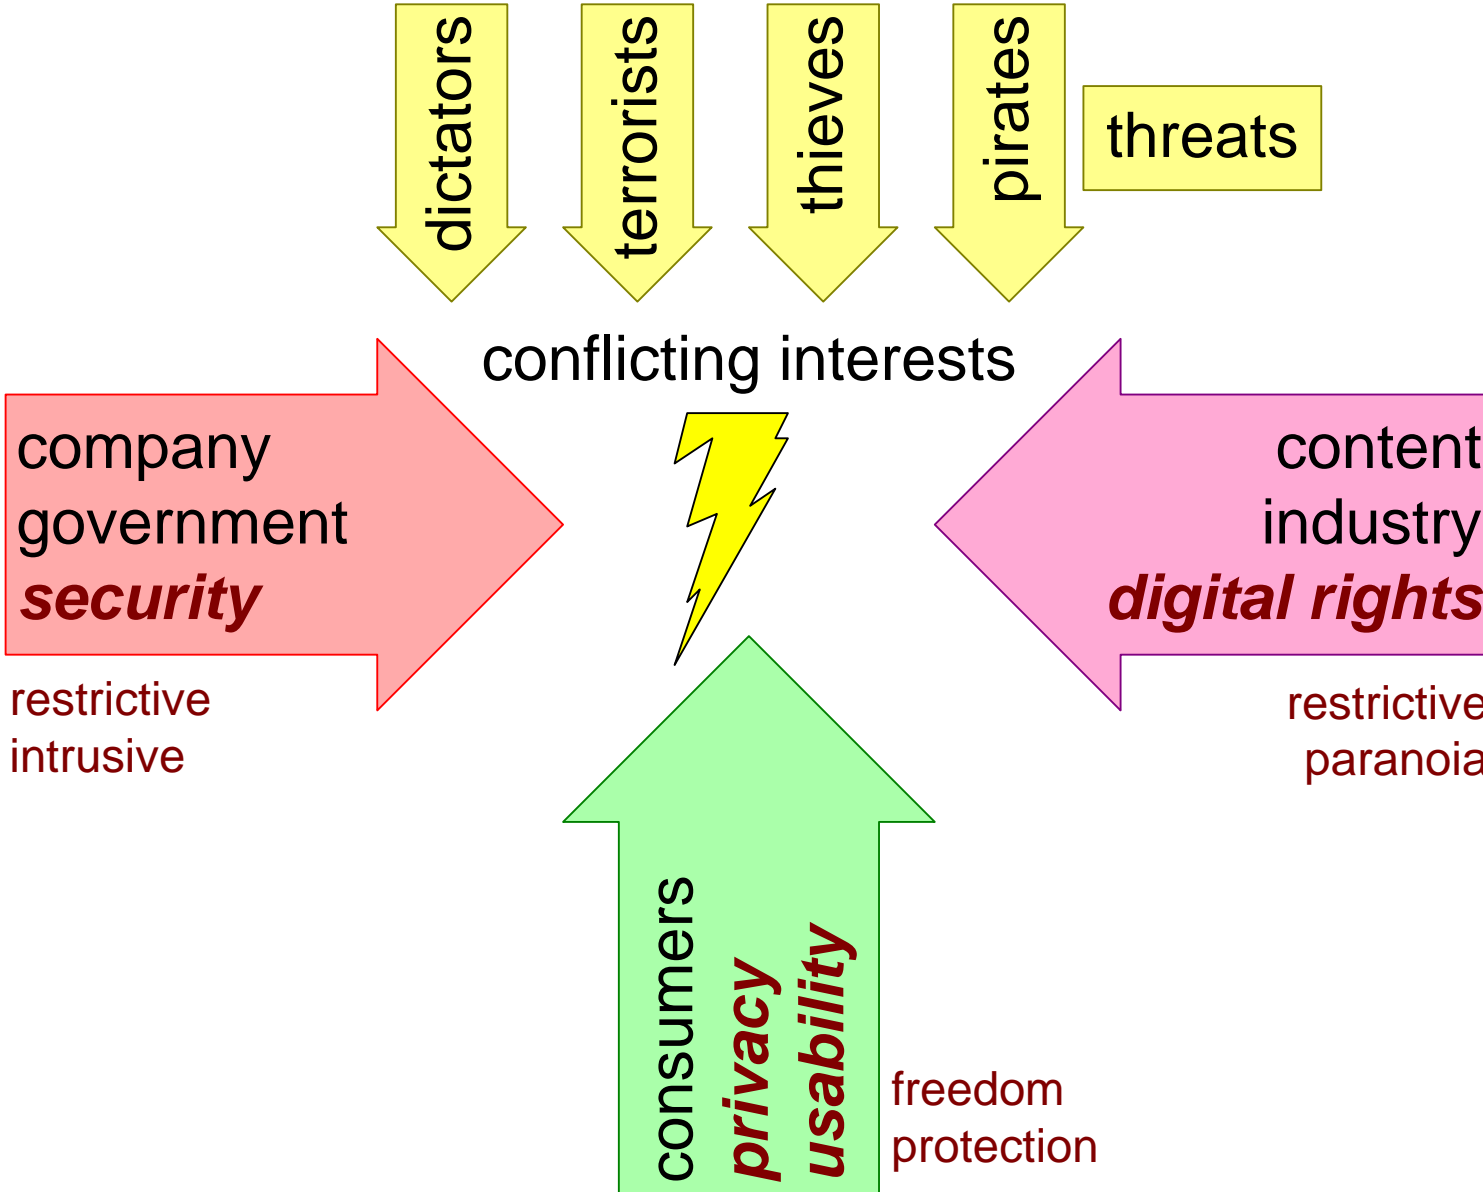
dictators

terrorists

thieves

pirates

threats

conflicting interests

company
government
security

restrictive
intrusive

content
industry
digital rights

restrictive
paranoia

consumers
privacy
usability

freedom
protection